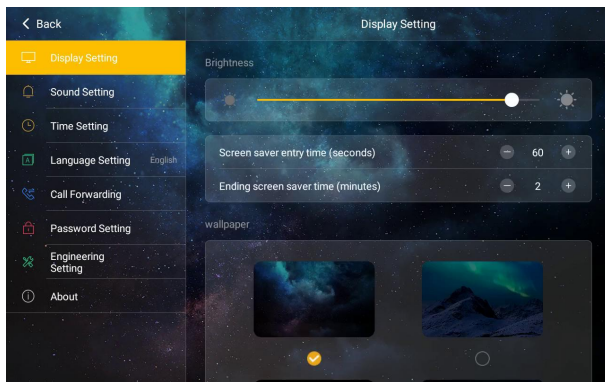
< Back

Display Setting

Display Setting

Sound Setting

Time Setting

Language Setting English

Call Forwarding

Password Setting

Engineering Setting

About

Brightness

Screen saver entry time (seconds) − 60 +

Ending screen saver time (minutes) − 2 +

wallpaper